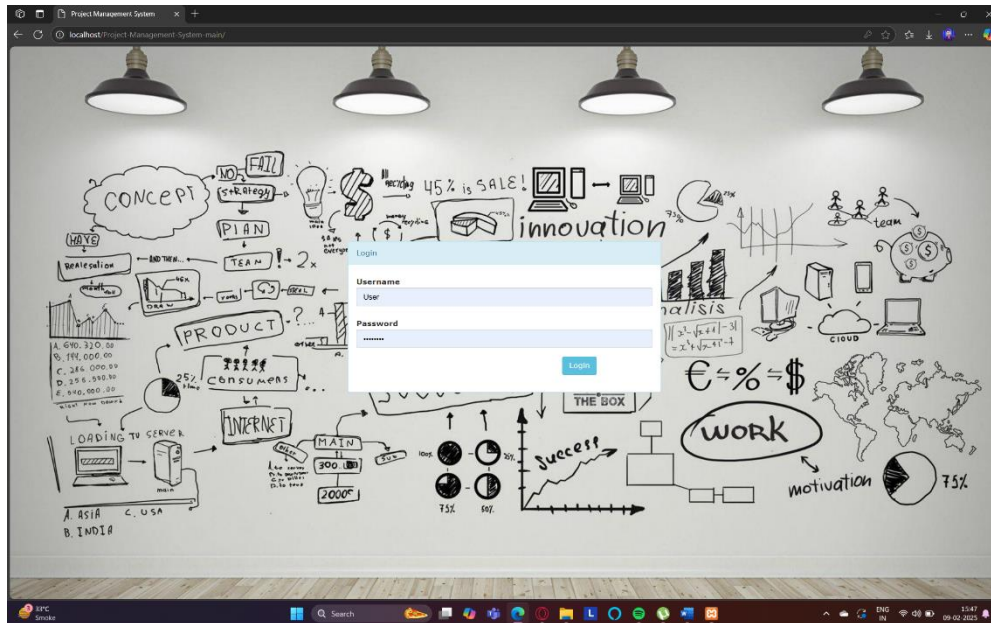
Project Management System

localhost/Project-Management-System-main/

CONCEPT
NO
FAIL
STRATEGY
PLAN
TEAM
HAVE
Realisation
PRODUCT
CONSUMERS
INTERNET
MAIN
300
2000
LOADING TO SERVER
A. ASIA
C. USA
B. INDIA
45% is SALE!
innovation
analisis
team
CLOUD
THE BOX
WORK
success
motivation
75%
25%
100%
50%
A. 640.320.00
B. 144.000.00
C. 284.000.00
D. 256.590.00
E. 640.000.00

Login
Username
User
Password
••••••••
Login

33°C
Smoke
Search
ENG
IN
13:47
09-02-2025